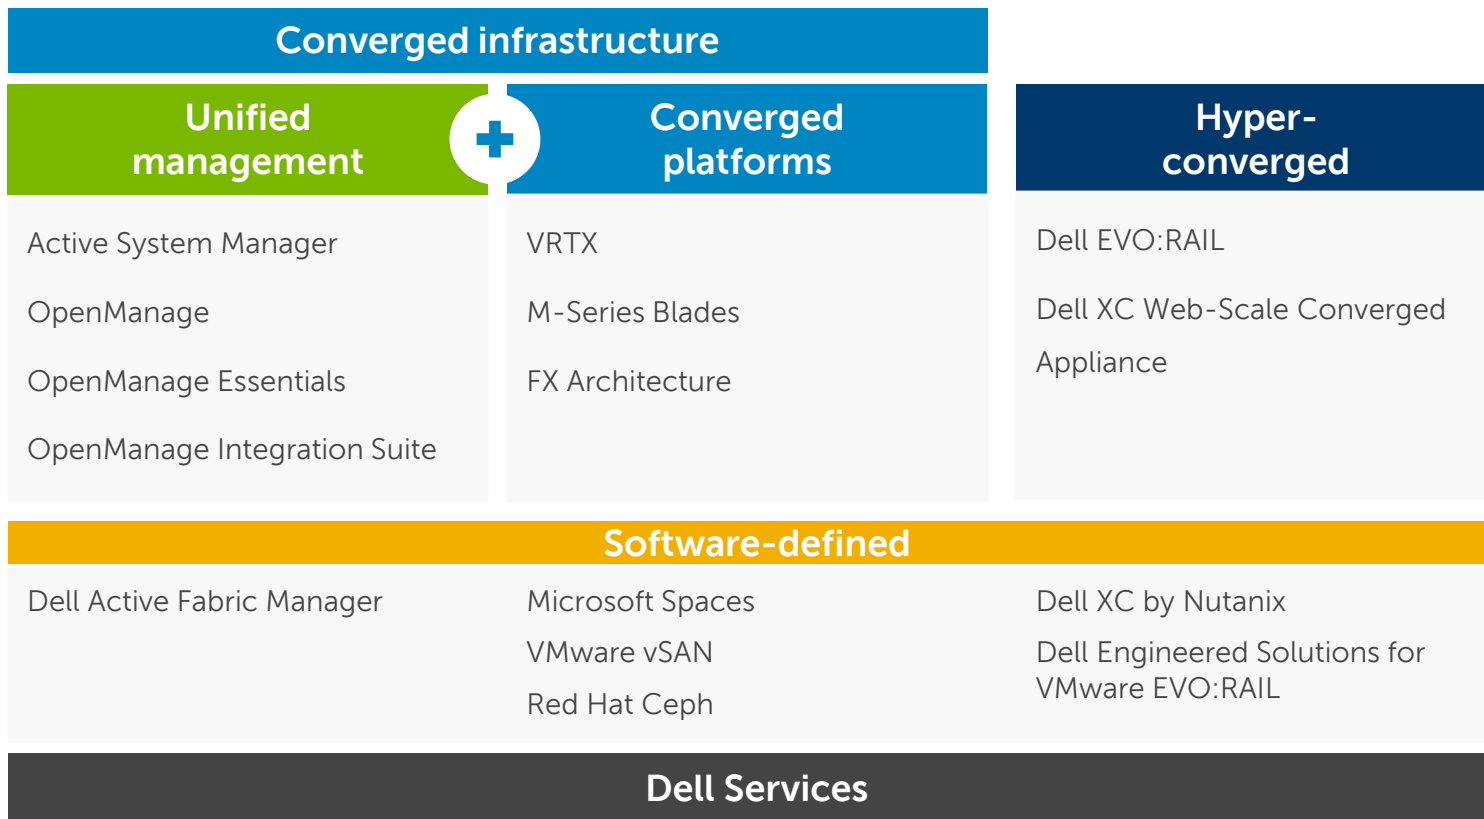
Converged infrastructure

Unified management

Converged platforms

Hyper-converged

Active System Manager

OpenManage

OpenManage Essentials

OpenManage Integration Suite

VRTX

M-Series Blades

FX Architecture

Dell EVO:RAIL

Dell XC Web-Scale Converged Appliance

Software-defined

Dell Active Fabric Manager

Microsoft Spaces

VMware vSAN

Red Hat Ceph

Dell XC by Nutanix

Dell Engineered Solutions for VMware EVO:RAIL

Dell Services